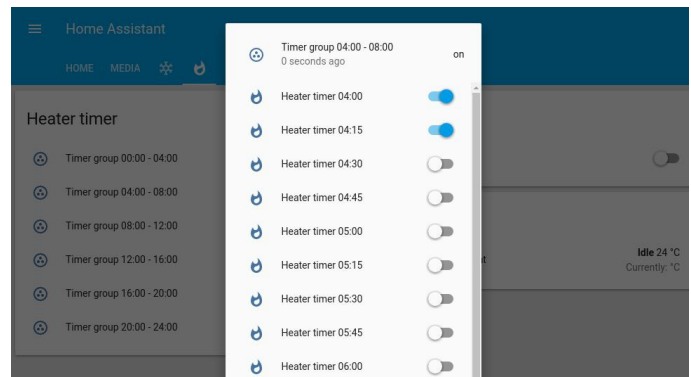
Home Assistant

HOME MEDIA

Heater timer

Timer group 00:00 - 04:00

Timer group 04:00 - 08:00

Timer group 08:00 - 12:00

Timer group 12:00 - 16:00

Timer group 16:00 - 20:00

Timer group 20:00 - 24:00

Timer group 04:00 - 08:00
0 seconds ago
on

Heater timer 04:00

Heater timer 04:15

Heater timer 04:30

Heater timer 04:45

Heater timer 05:00

Heater timer 05:15

Heater timer 05:30

Heater timer 05:45

Heater timer 06:00

t

Idle 24 °C
Currently: °C